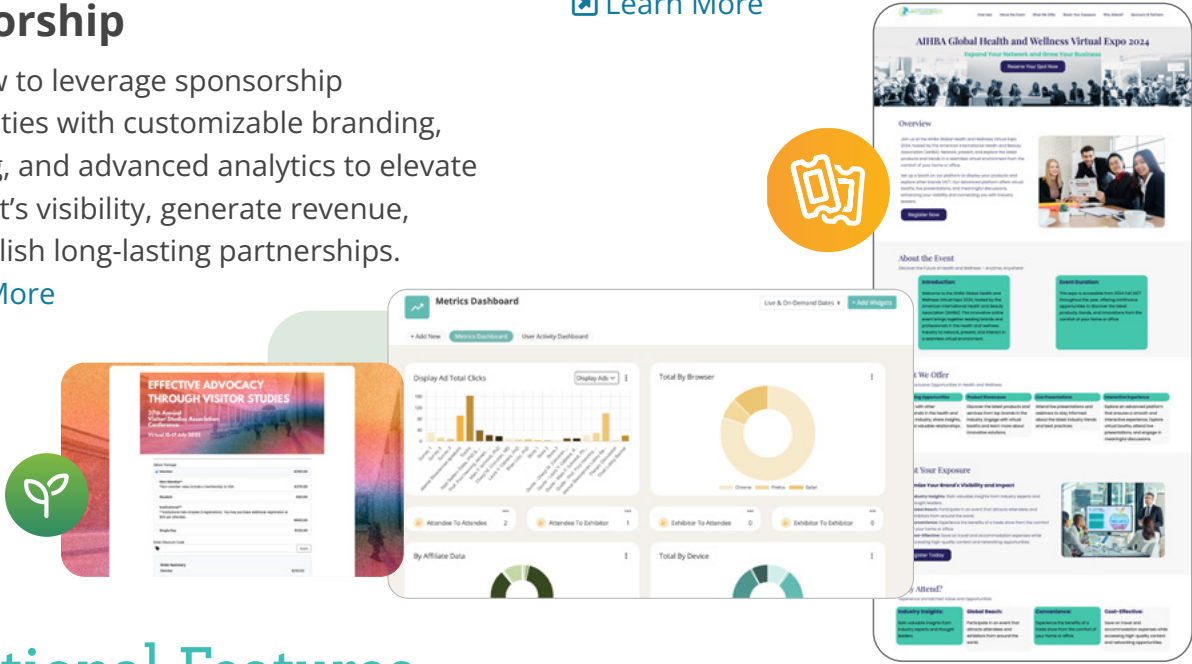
orship

v to leverage sponsorship ities with customizable branding, , and advanced analytics to elevate t's visibility, generate revenue, lish long-lasting partnerships.
More

Learn More

AIHBA Global Health and Wellness Virtual Expo 2024
Expand Your Network and Grow Your Business
Reserve Your Spot Now

Overview

Register Now

About the Event

Introduction:

Event Duration:

What We Offer

Boost Your Exposure

Register Today

Why Attend?

Industry Insights:
Global Reach:
Convenience:
Cost-Effective:

Metrics Dashboard
Live & On-Demand Dates
+ Add Widgets
+ Add New
Metrics Dashboard
User Activity Dashboard
Display Ad Total Clicks
Display Ads
Total By Browser
Chrome
Firefox
Safari
Attendee To Attendee 2
Attendee To Exhibitor 1
Exhibitor To Attendee 0
Exhibitor To Exhibitor 0
By Affiliate Data
Total By Device

EFFECTIVE ADVOCACY THROUGH VISITOR STUDIES
37th Annual Visitor Studies Association Conference
Virtual 15-17 July 2022

tional Features